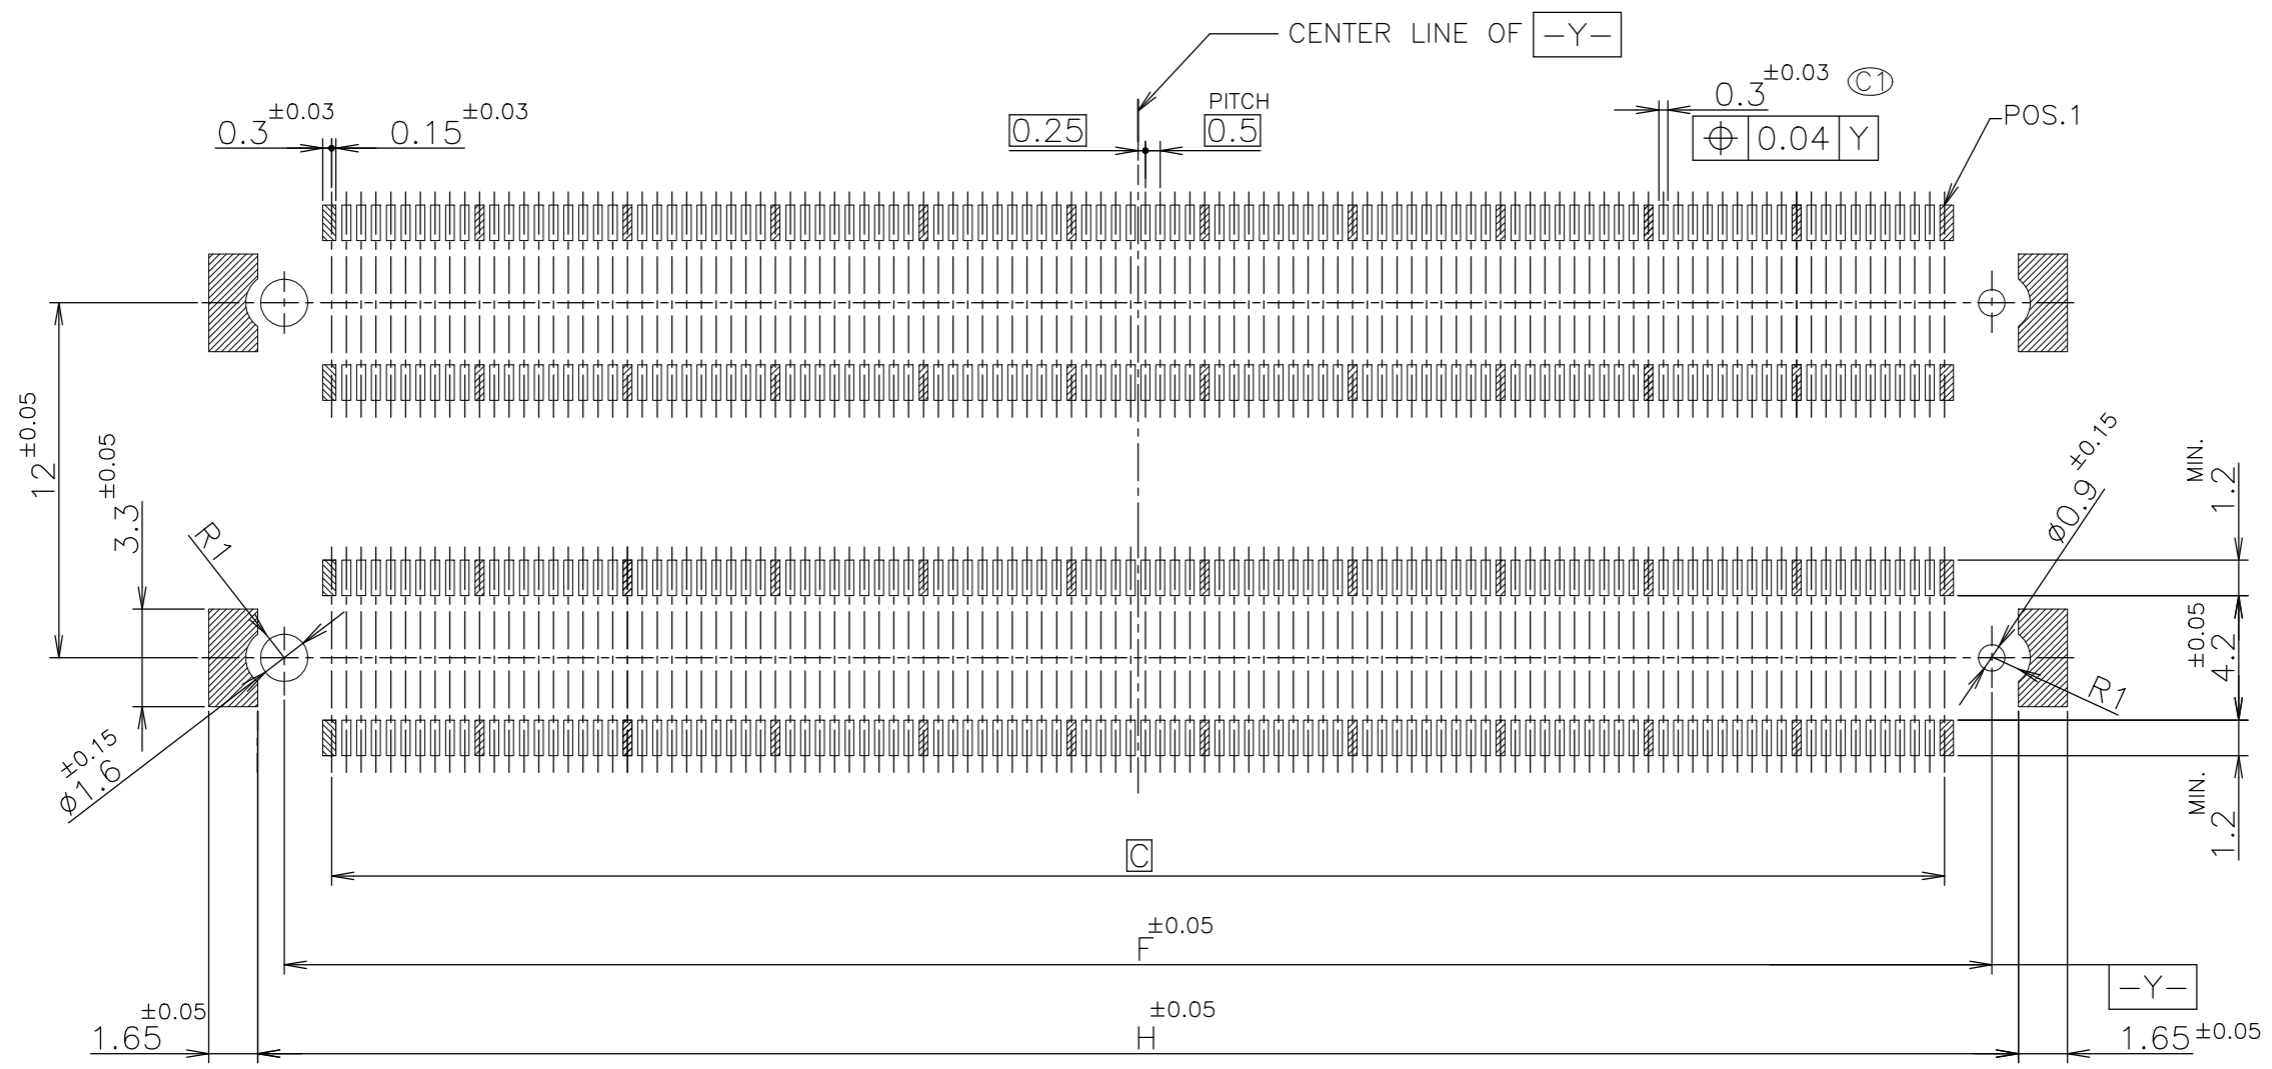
CENTER LINE OF $\boxed{-Y-}$

$0.3^{\pm0.03}$ $0.15^{\pm0.03}$

$\boxed{0.25}$

PITCH
$\boxed{0.5}$

$0.3^{\pm0.03}$ C1

$\boxed{\oplus \mid 0.04 \mid Y}$

POS.1

$12^{\pm0.05}$

$3.3^{\pm0.05}$

R1

$\phi1.6^{\pm0.15}$

$\phi0.9^{\pm0.15}$

MIN. 1.2

$4.2^{\pm0.05}$

R1

MIN. 1.2

$\boxed{C}$

$F^{\pm0.05}$

$\boxed{-Y-}$

$1.65^{\pm0.05}$

$H^{\pm0.05}$

$1.65^{\pm0.05}$